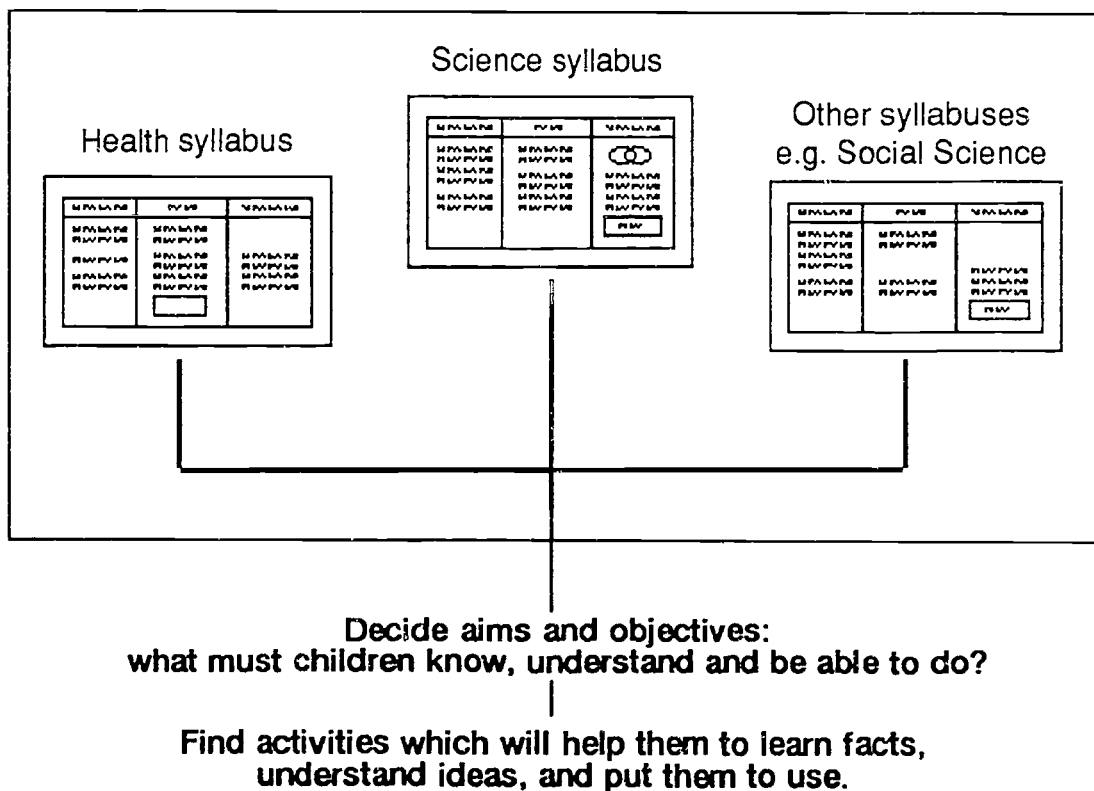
Science syllabus

Health syllabus

Other syllabuses e.g. Social Science

Decide aims and objectives: what must children know, understand and be able to do?

Find activities which will help them to learn facts, understand ideas, and put them to use.